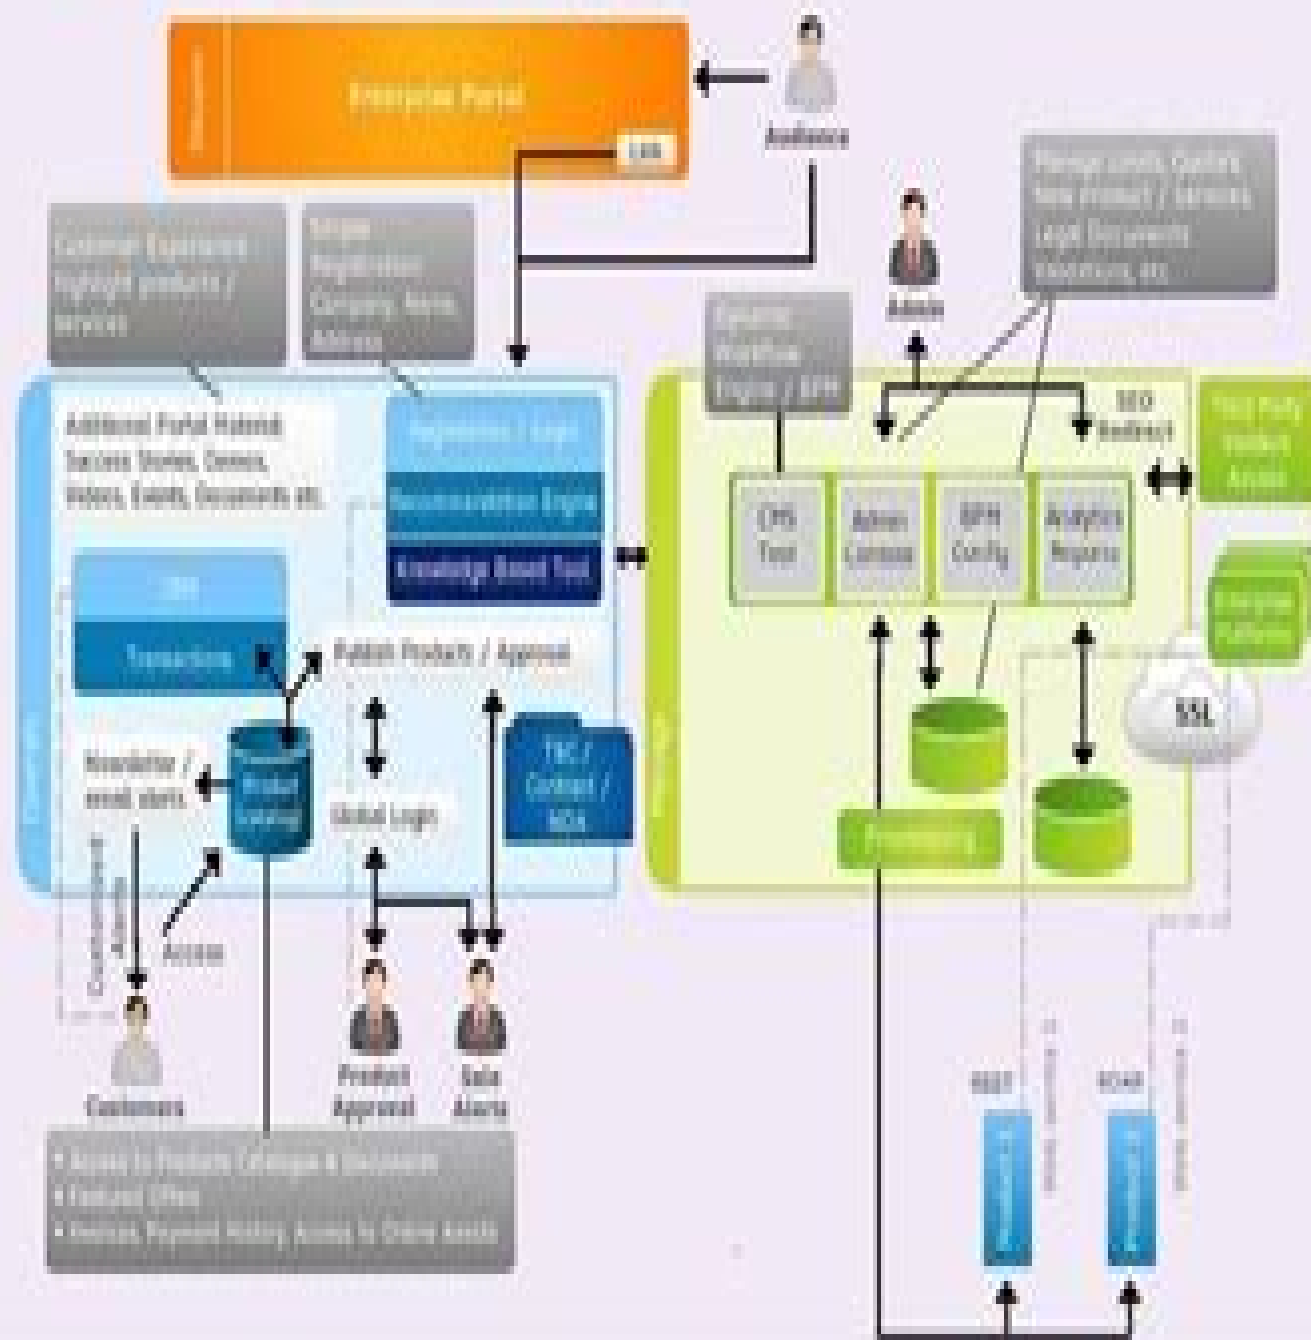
Enterprise Portal

Link

Audience

Manage Limits, Confirm New product / services Legal Documents Incentives, etc.

Customer Experience highlight products / services

Simple Registration Company Name Address

Admin

Dynamic Workflow Engine / BPM

SEO Redirect

Third Party Vendor Access

Additional Portal Material Success Stories, Demos, Videos, Events, Documents etc.

Registration / Login

Recommendation Engine

Knowledge Based Tool

CMS Tool

Admin Console

BPM Config

Analytics Reports

Enterprise Platforms

CRM

Transactions

Publish Products / Approval

SSL

Newsletter / email alerts

Product Catalog

Global Login

T&C / Contract / NDA

Provisioning

Access

Customers

Product Approval

Sale Alerts

REST

SOAP

• Access to Products Catalogue & Discounts
• Featured Offers
• Invoices, Payment History, Access to Claims Assets